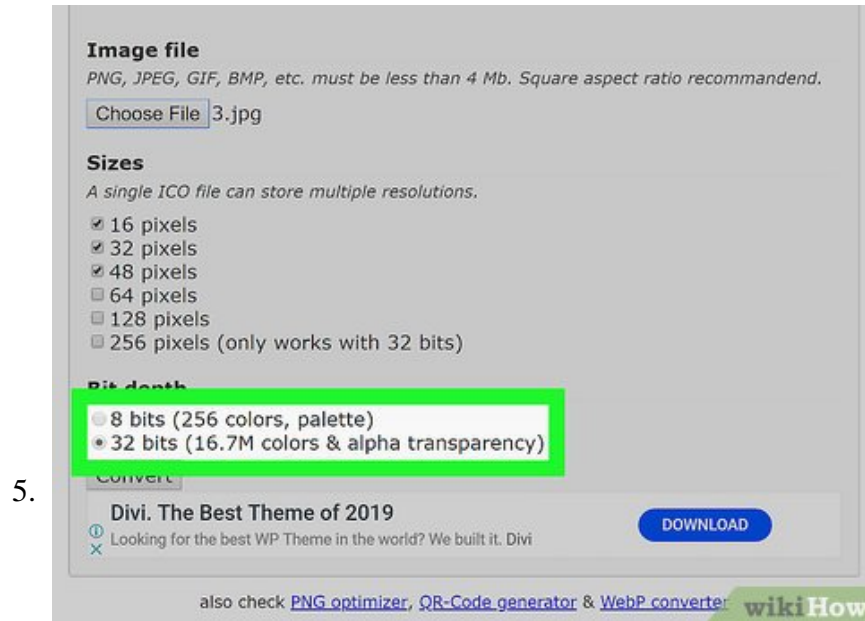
Image file
PNG, JPEG, GIF, BMP, etc. must be less than 4 Mb. Square aspect ratio recommandend.
Choose File 3.jpg

Sizes
A single ICO file can store multiple resolutions.
16 pixels
32 pixels
48 pixels
64 pixels
128 pixels
256 pixels (only works with 32 bits)

Bit depth
8 bits (256 colors, palette)
32 bits (16.7M colors & alpha transparency)

5.

Convert

Divi. The Best Theme of 2019
Looking for the best WP Theme in the world? We built it. Divi
DOWNLOAD

also check PNG optimizer, QR-Code generator & WebP converter wikiHow